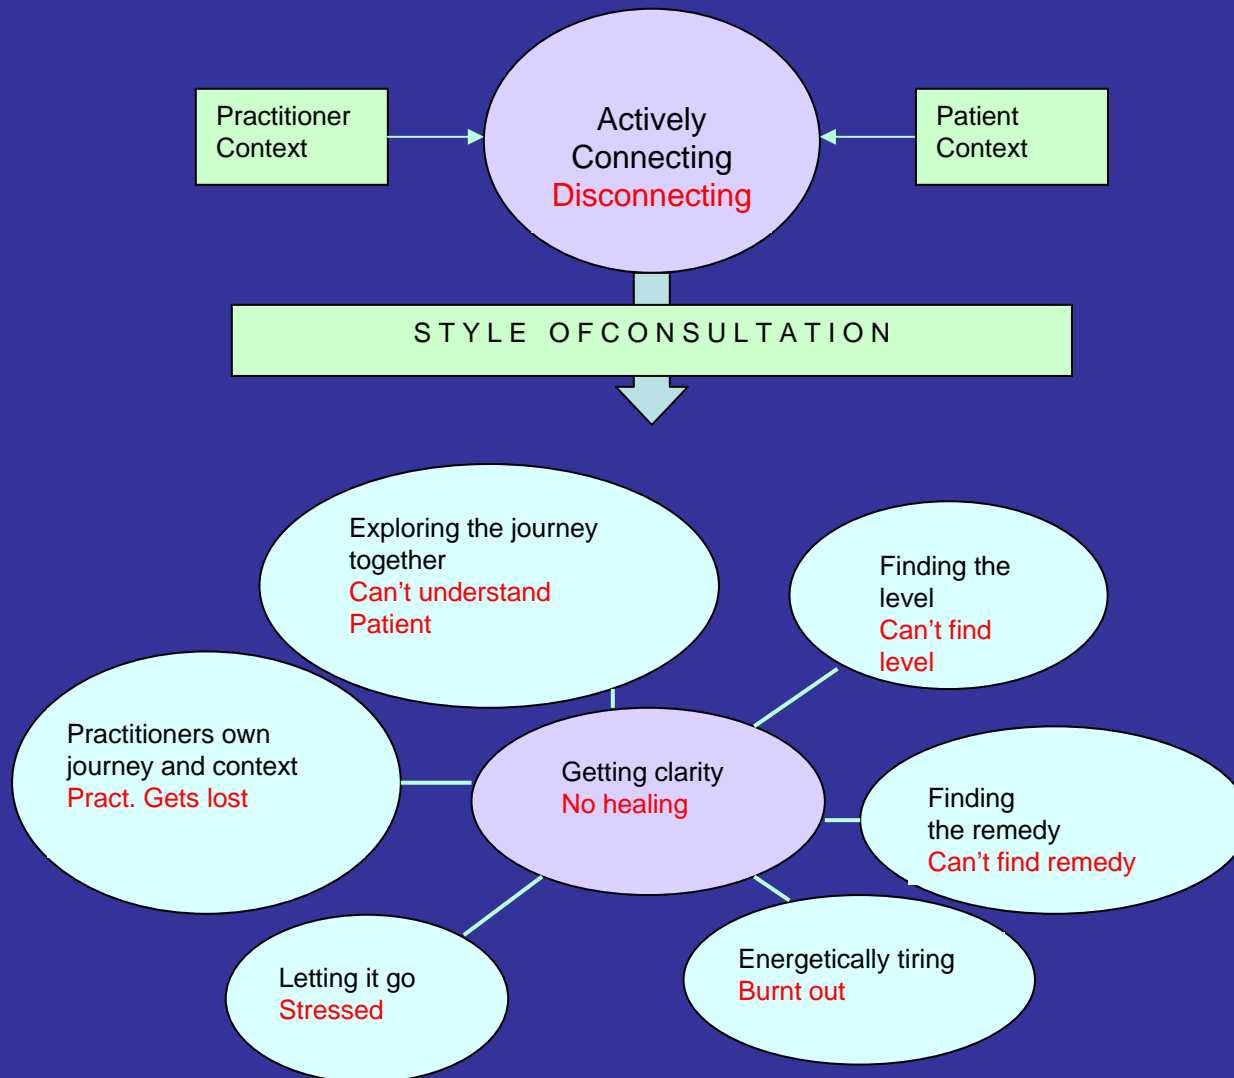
Practitioner Context

Actively Connecting
Disconnecting

Patient Context

STYLE OFCONSULTATION

Exploring the journey together
Can't understand Patient

Finding the level
Can't find level

Practitioners own journey and context
Pract. Gets lost

Getting clarity
No healing

Finding the remedy
Can't find remedy

Letting it go
Stressed

Energetically tiring
Burnt out